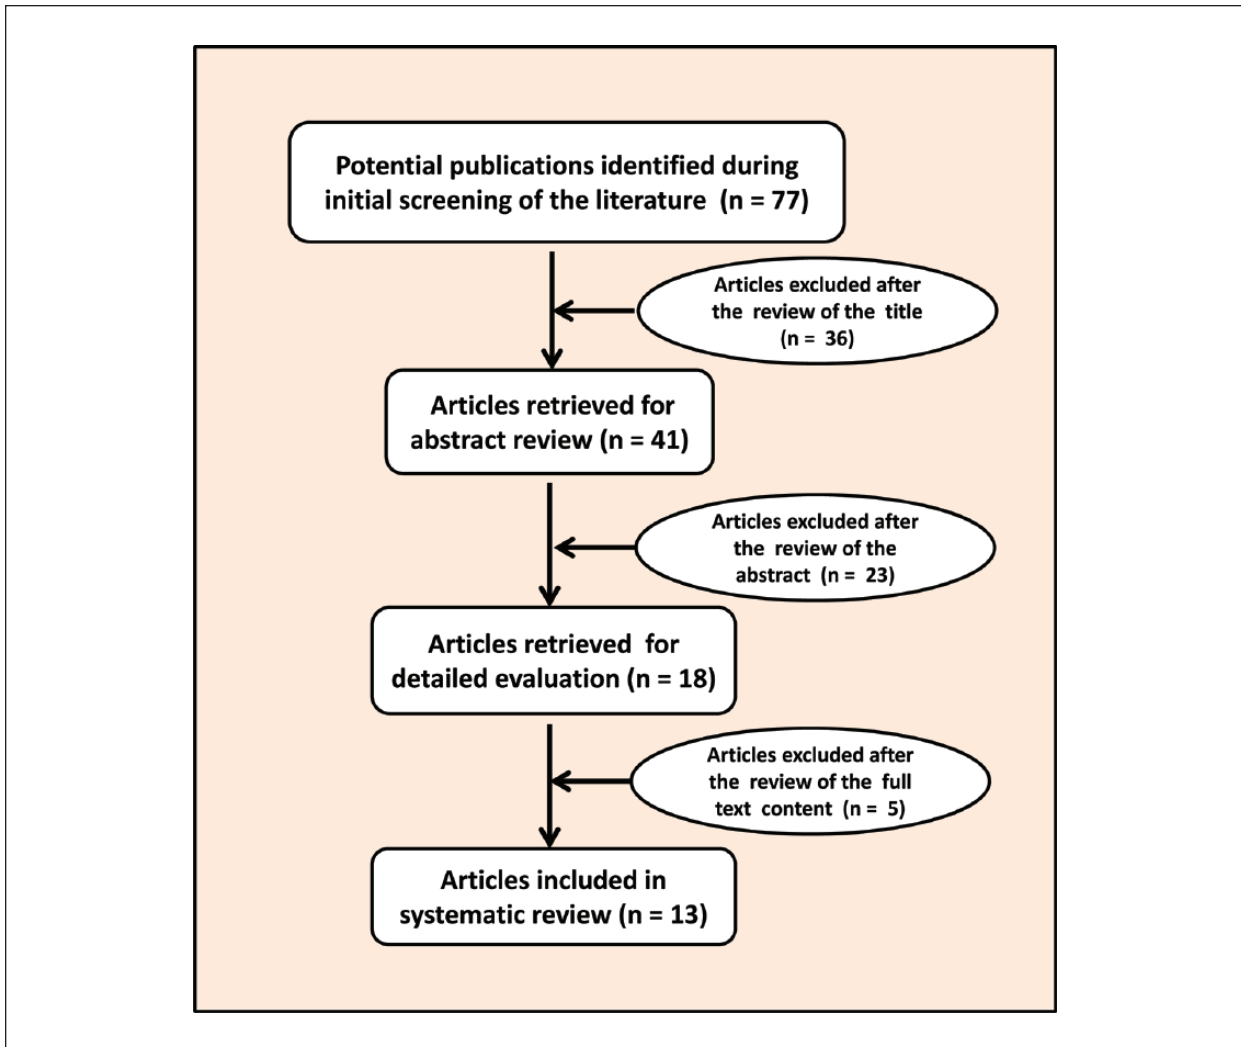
Potential publications identified during initial screening of the literature (n = 77)

Articles excluded after the review of the title (n = 36)

Articles retrieved for abstract review (n = 41)

Articles excluded after the review of the abstract (n = 23)

Articles retrieved for detailed evaluation (n = 18)

Articles excluded after the review of the full text content (n = 5)

Articles included in systematic review (n = 13)